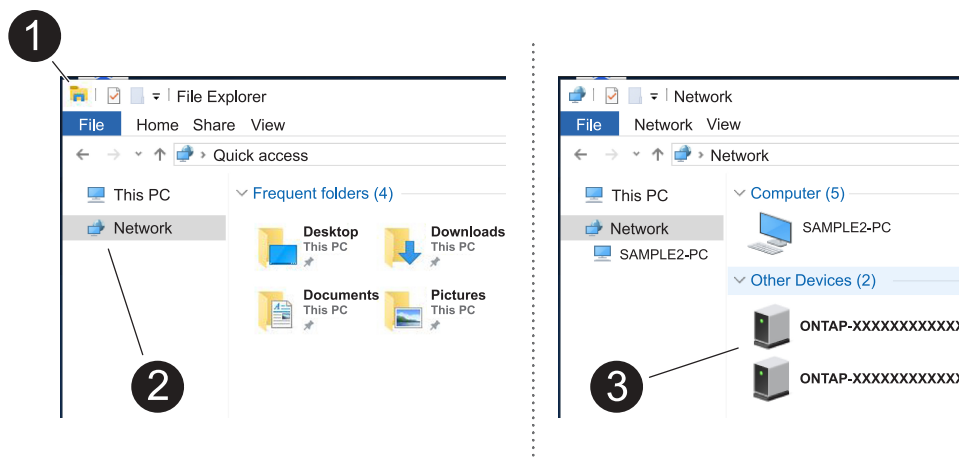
1

File Explorer

File Home Share View

Quick access

This PC

Network

Frequent folders (4)

Desktop
This PC

Downloads
This PC

Documents
This PC

Pictures
This PC

2

Network

File Network View

Network

This PC

Network

SAMPLE2-PC

Computer (5)

SAMPLE2-PC

Other Devices (2)

ONTAP-XXXXXXXXXXX

ONTAP-XXXXXXXXXXX

3